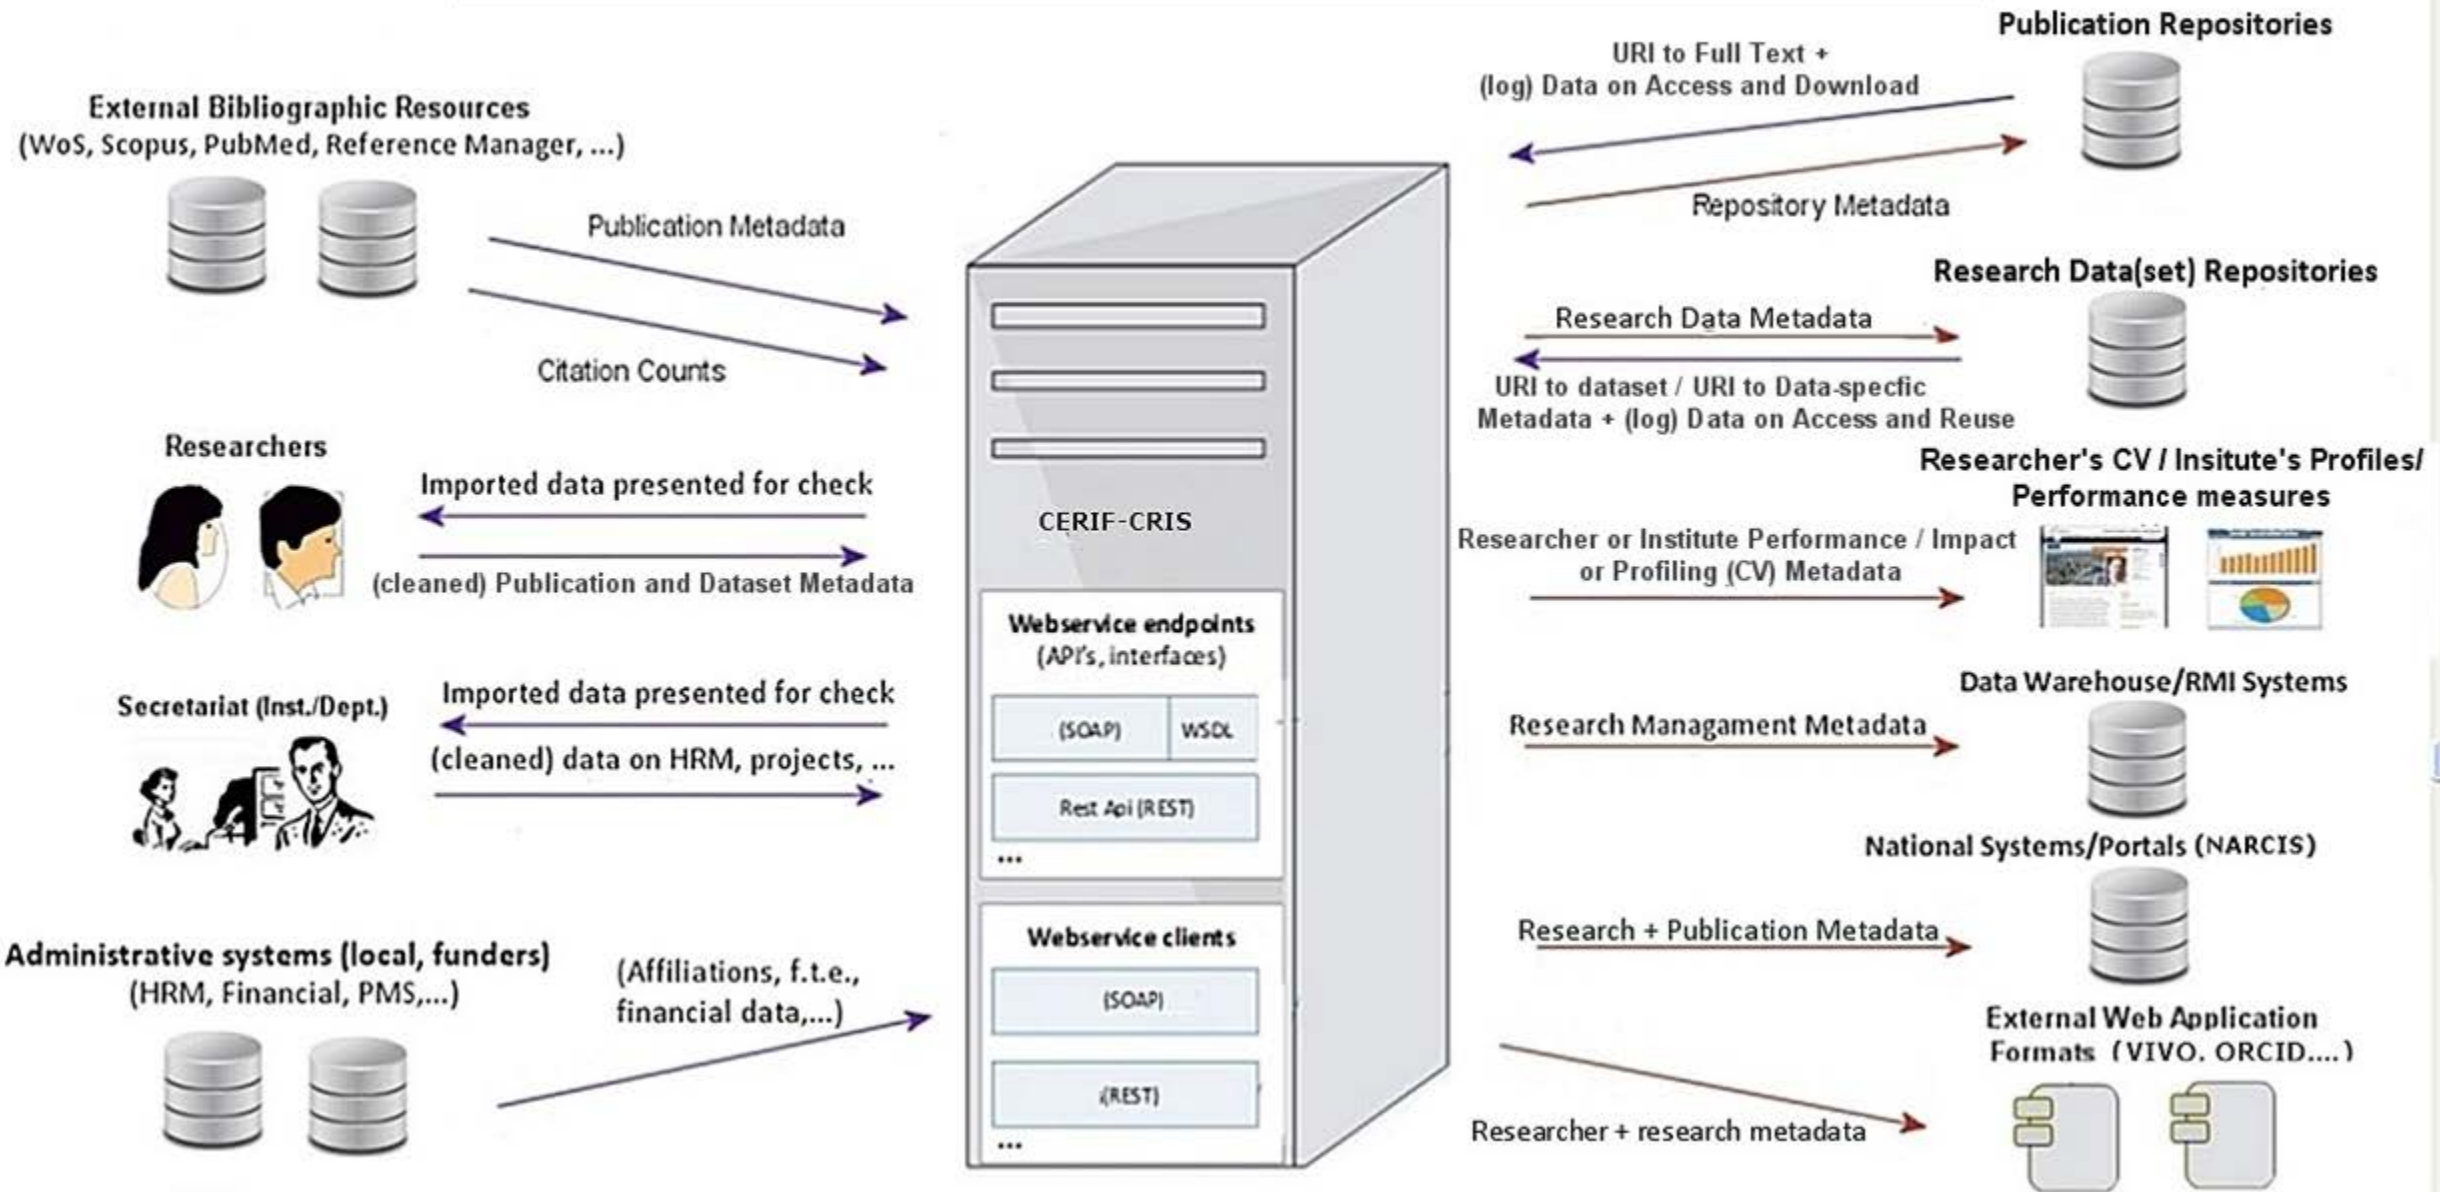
External Bibliographic Resources
(WoS, Scopus, PubMed, Reference Manager, ...)

Publication Metadata

Citation Counts

Researchers

Imported data presented for check

(cleaned) Publication and Dataset Metadata

Secretariat (Inst./Dept.)

Imported data presented for check

(cleaned) data on HRM, projects, ...

Administrative systems (local, funders)
(HRM, Financial, PMS,...)

(Affiliations, f.t.e., financial data,...)

CERIF-CRIS

Webservice endpoints
(API's, interfaces)

(SOAP)

WSDL

Rest Api (REST)

...

Webservice clients

(SOAP)

(REST)

...

Publication Repositories

URI to Full Text +
(log) Data on Access and Download

Repository Metadata

Research Data(set) Repositories

Research Data Metadata

URI to dataset / URI to Data-specfic
Metadata + (log) Data on Access and Reuse

Researcher's CV / Insitute's Profiles/
Performance measures

Researcher or Institute Performance / Impact
or Profiling (CV) Metadata

Data Warehouse/RMI Systems

Research Managament Metadata

National Systems/Portals (NARCIS)

Research + Publication Metadata

External Web Application
Formats (VIVO, ORCID,...)

Researcher + research metadata